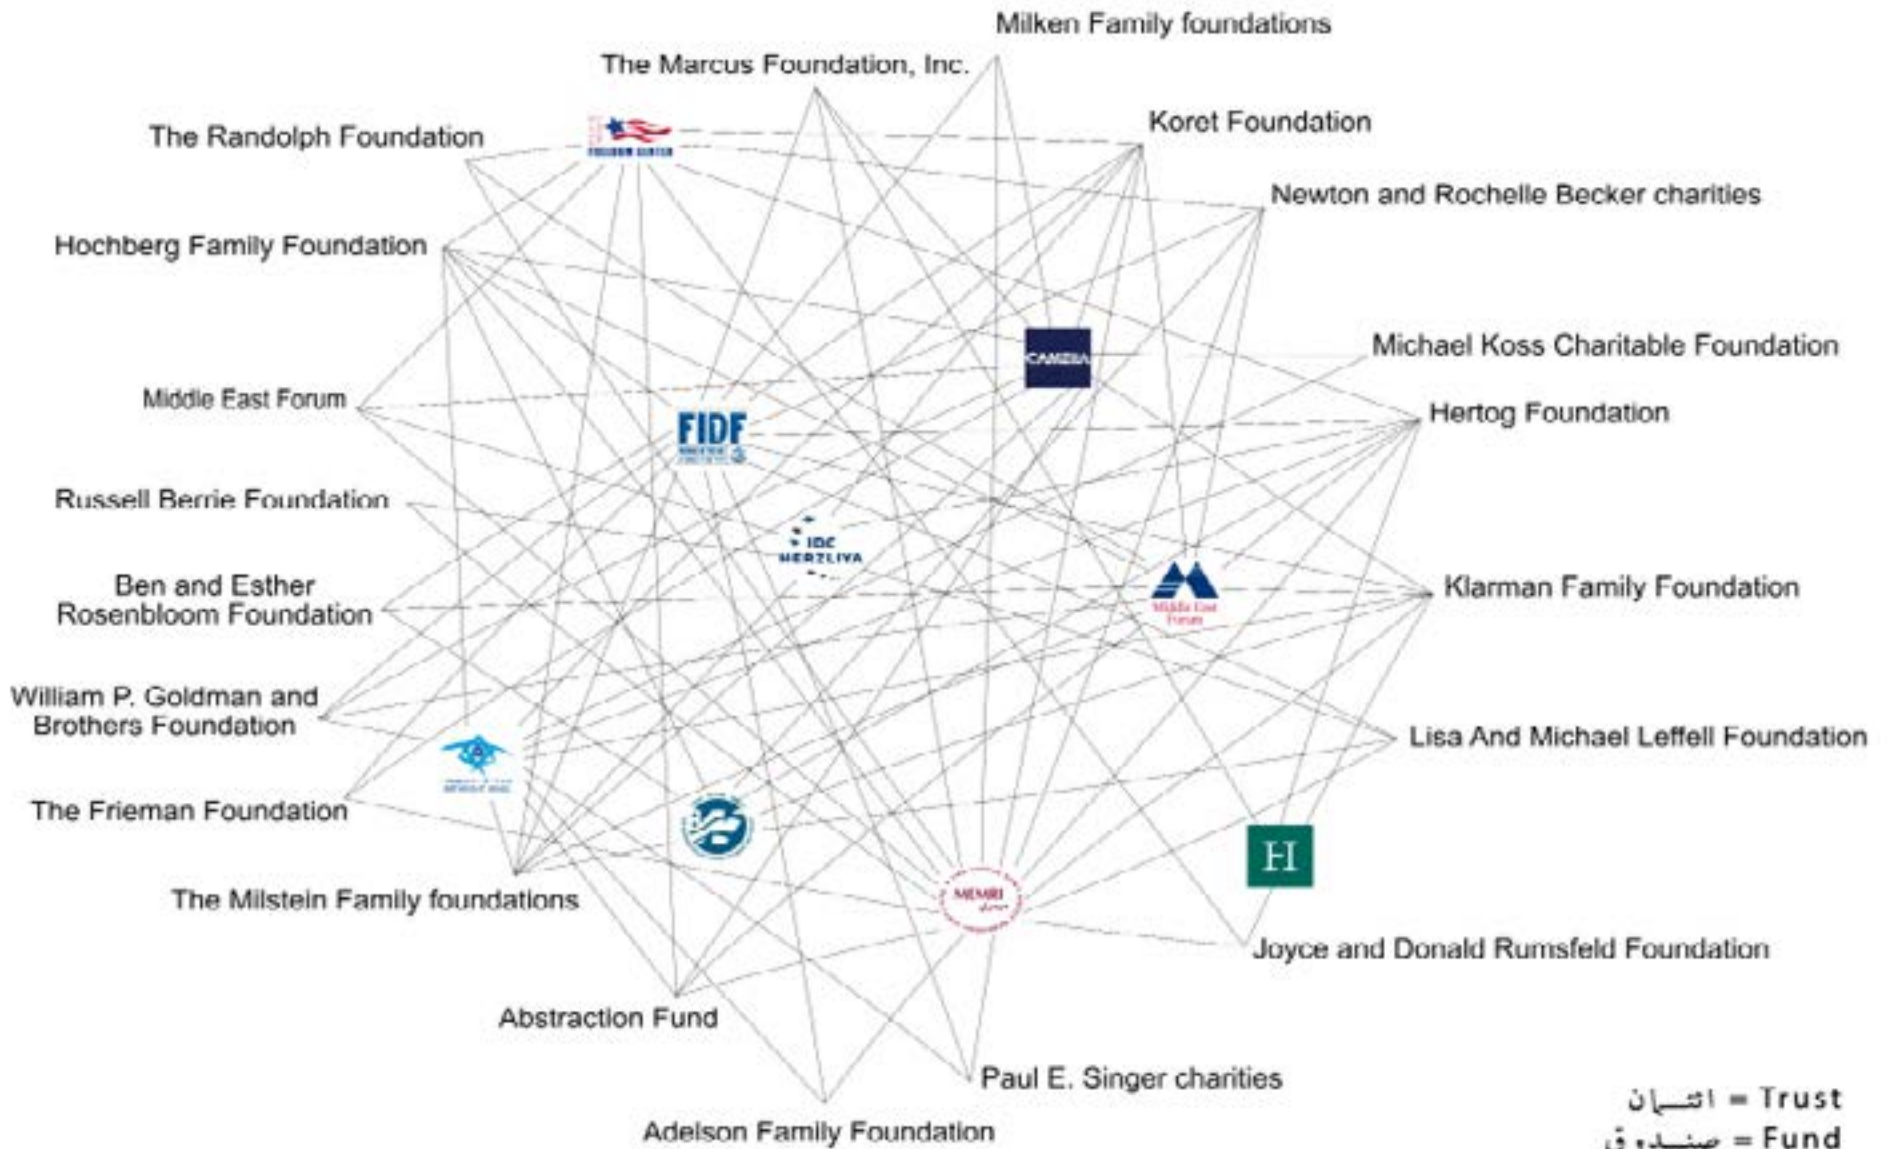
Milken Family foundations

The Marcus Foundation, Inc.

The Randolph Foundation

FREEDOM CENTER

Koret Foundation

Newton and Rochelle Becker charities

Hochberg Family Foundation

CAMERA

Michael Koss Charitable Foundation

Middle East Forum

Hertog Foundation

FIDF

Russell Berrie Foundation

IDC HERZLIYA

Ben and Esther Rosenbloom Foundation

Klarman Family Foundation

Middle East Forum

William P. Goldman and Brothers Foundation

Lisa And Michael Leffell Foundation

The Frieman Foundation

H

The Milstein Family foundations

MEMRI

Joyce and Donald Rumsfeld Foundation

Abstraction Fund

Paul E. Singer charities

Adelson Family Foundation

ائتمان = Trust
صندوق = Fund